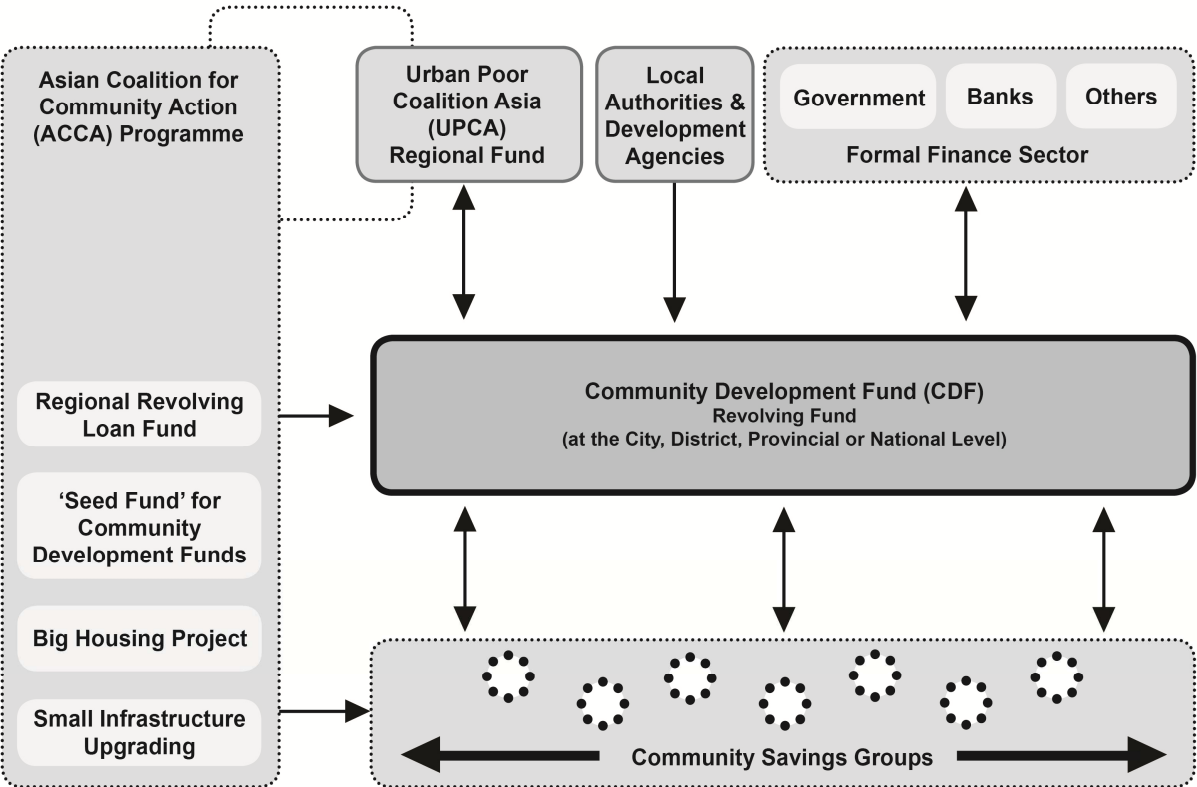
Asian Coalition for Community Action (ACCA) Programme

Urban Poor Coalition Asia (UPCA) Regional Fund

Local Authorities & Development Agencies

Government

Banks

Others

Formal Finance Sector

Regional Revolving Loan Fund

Community Development Fund (CDF)
Revolving Fund
(at the City, District, Provincial or National Level)

'Seed Fund' for Community Development Funds

Big Housing Project

Small Infrastructure Upgrading

Community Savings Groups